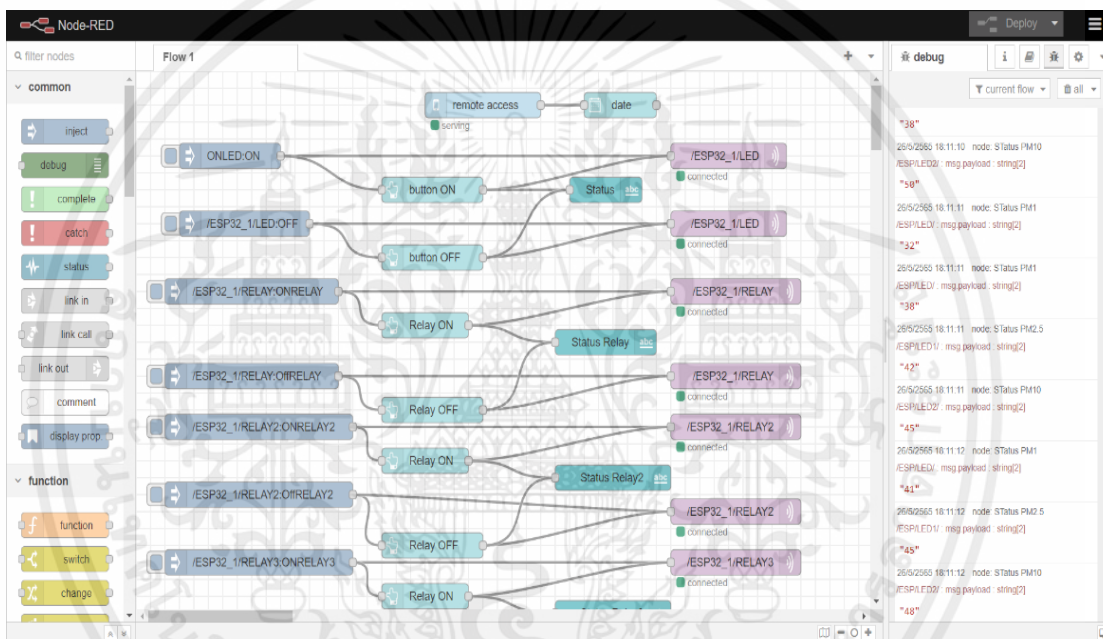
Node-RED
Deploy

filter nodes
common
inject
debug
complete
catch
status
link in
link call
link out
comment
display prop
function
function
switch
change

Flow 1

remote access
serving
date
ONLED:ON
button ON
Status
abc
/ESP32_1/LED
connected
/ESP32_1/LED:OFF
/ESP32_1/LED
connected
button OFF
/ESP32_1/RELAY:ONRELAY
/ESP32_1/RELAY
connected
Relay ON
Status Relay
abc
/ESP32_1/RELAY:OffRELAY
/ESP32_1/RELAY
connected
Relay OFF
/ESP32_1/RELAY2:ONRELAY2
/ESP32_1/RELAY2
connected
Relay ON
Status Relay2
abc
/ESP32_1/RELAY2:OffRELAY2
/ESP32_1/RELAY2
connected
Relay OFF
/ESP32_1/RELAY3:ONRELAY3
/ESP32_1/RELAY3
connected
Relay ON

debug
current flow
all
"38"
26/5/2565 18:11:10 node: STatus PM10
/ESP/LED2/ : msg.payload : string[2]
"50"
26/5/2565 18:11:11 node: STatus PM1
/ESP/LED/ : msg.payload : string[2]
"32"
26/5/2565 18:11:11 node: STatus PM1
/ESP/LED/ : msg.payload : string[2]
"38"
26/5/2565 18:11:11 node: STatus PM2.5
/ESP/LED1/ : msg.payload : string[2]
"42"
26/5/2565 18:11:11 node: STatus PM10
/ESP/LED2/ : msg.payload : string[2]
"45"
26/5/2565 18:11:12 node: STatus PM1
/ESP/LED/ : msg.payload : string[2]
"41"
26/5/2565 18:11:12 node: STatus PM2.5
/ESP/LED1/ : msg.payload : string[2]
"45"
26/5/2565 18:11:12 node: STatus PM10
/ESP/LED2/ : msg.payload : string[2]
"48"